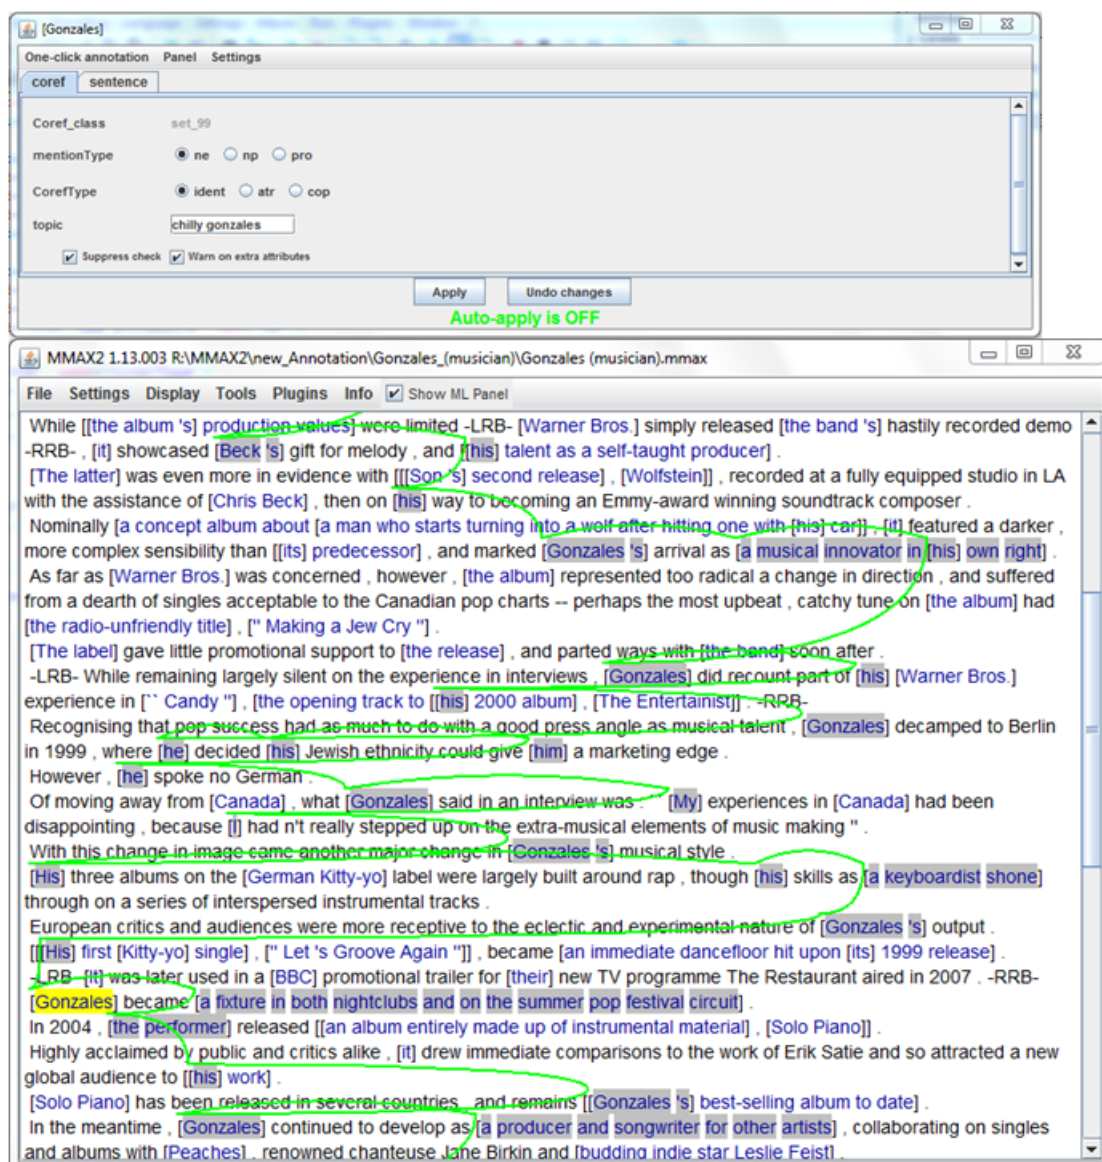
[Gonzales]

One-click annotation Panel Settings

coref sentence

Coref_class set_99

mentionType ne np pro

CorefType ident atr cop

topic chilly gonzales

Suppress check Warn on extra attributes

Apply Undo changes

Auto-apply is OFF

MMAX2 1.13.003 R:\MMAX2\new_Annotation\Gonzales_(musician)\Gonzales (musician).mmax

File Settings Display Tools Plugins Info Show ML Panel

While [[the album 's] production values] were limited -LRB- [Warner Bros.] simply released [the band 's] hastily recorded demo -RRB- , [it] showcased [Beck 's] gift for melody , and [[his] talent as a self-taught producer] .
[The latter] was even more in evidence with [[[Son 's] second release] , [Wolfstein]] , recorded at a fully equipped studio in LA with the assistance of [Chris Beck] , then on [his] way to becoming an Emmy-award winning soundtrack composer .
Nominally [a concept album about [a man who starts turning into a wolf after hitting one with [his] car]] , [it] featured a darker , more complex sensibility than [[its] predecessor] , and marked [Gonzales 's] arrival as [a musical innovator in [his] own right] .
As far as [Warner Bros.] was concerned , however , [the album] represented too radical a change in direction , and suffered from a dearth of singles acceptable to the Canadian pop charts -- perhaps the most upbeat , catchy tune on [the album] had [the radio-unfriendly title] , [" Making a Jew Cry "] .
[The label] gave little promotional support to [the release] , and parted ways with [the band] soon after .
-LRB- While remaining largely silent on the experience in interviews , [Gonzales] did recount part of [his] [Warner Bros.] experience in [`` Candy ''] , [the opening track to [[his] 2000 album] , [The Entertainist]] . -RRB-
Recognising that pop success had as much to do with a good press angle as musical talent , [Gonzales] decamped to Berlin in 1999 , where [he] decided [his] Jewish ethnicity could give [him] a marketing edge .
However , [he] spoke no German .
Of moving away from [Canada] , what [Gonzales] said in an interview was : `` [My] experiences in [Canada] had been disappointing , because [I] had n't really stepped up on the extra-musical elements of music making '' .
With this change in image came another major change in [Gonzales 's] musical style .
[His] three albums on the [German Kitty-yo] label were largely built around rap , though [his] skills as [a keyboardist shone] through on a series of interspersed instrumental tracks .
European critics and audiences were more receptive to the eclectic and experimental nature of [Gonzales 's] output .
[[His] first [Kitty-yo] single] , [" Let 's Groove Again "]] , became [an immediate dancefloor hit upon [its] 1999 release] .
-LRB- [It] was later used in a [BBC] promotional trailer for [their] new TV programme The Restaurant aired in 2007 . -RRB-
[Gonzales] became [a fixture in both nightclubs and on the summer pop festival circuit] .
In 2004 , [the performer] released [[an album entirely made up of instrumental material] , [Solo Piano]] .
Highly acclaimed by public and critics alike , [it] drew immediate comparisons to the work of Erik Satie and so attracted a new global audience to [[his] work] .
[Solo Piano] has been released in several countries , and remains [[Gonzales 's] best-selling album to date] .
In the meantime , [Gonzales] continued to develop as [a producer and songwriter for other artists] , collaborating on singles and albums with [Peaches] , renowned chanteuse Jane Birkin and [budding indie star Leslie Feist] .